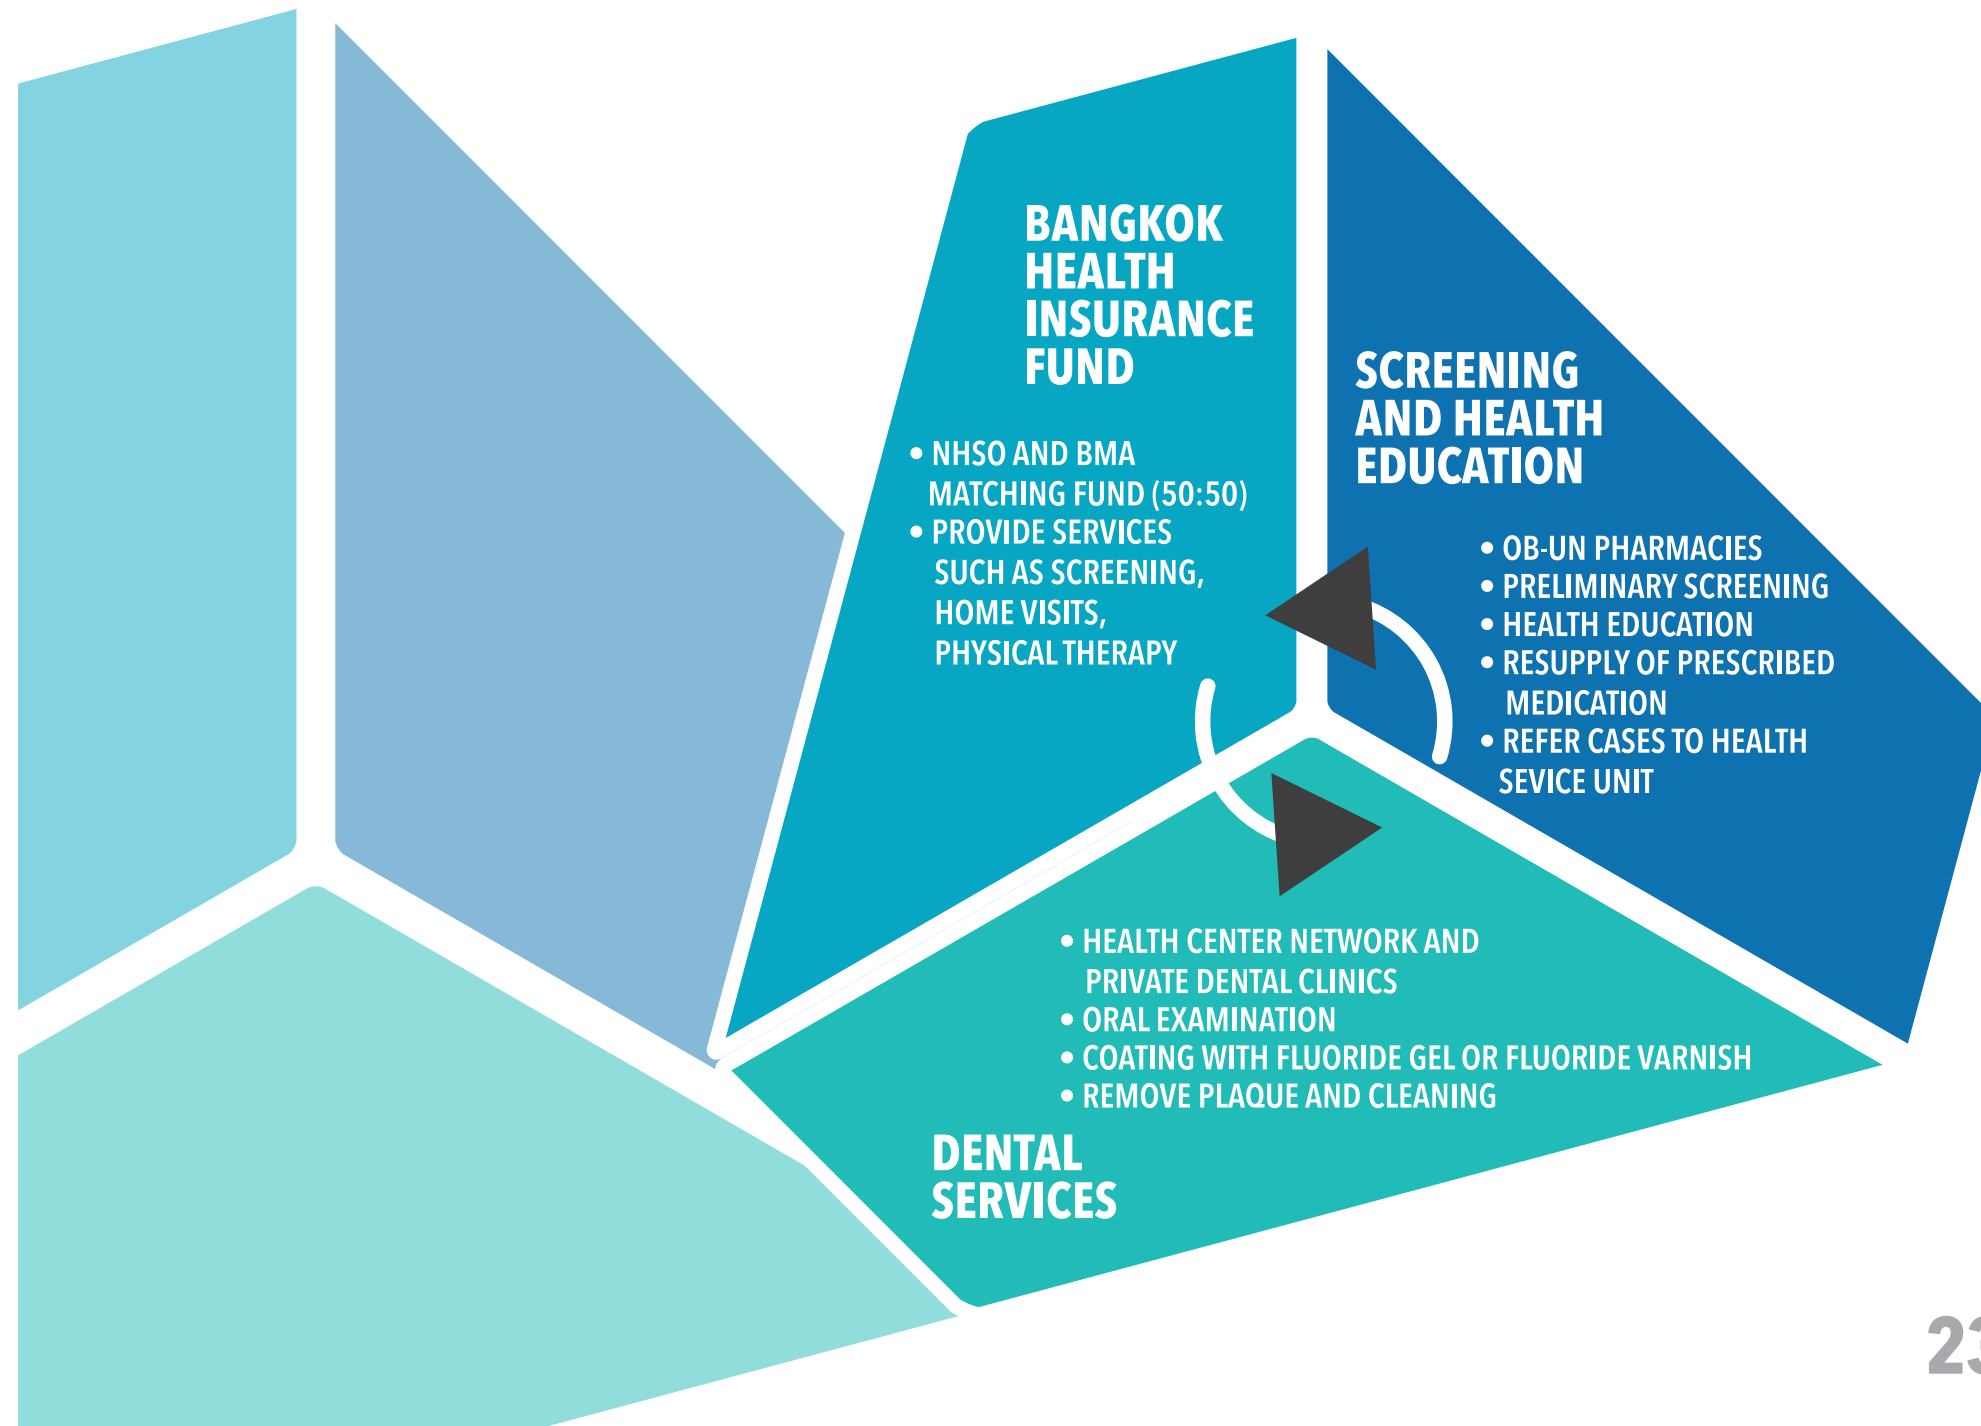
BANGKOK HEALTH INSURANCE FUND

• NHSO AND BMA MATCHING FUND (50:50)
• PROVIDE SERVICES SUCH AS SCREENING, HOME VISITS, PHYSICAL THERAPY

SCREENING AND HEALTH EDUCATION

• OB-UN PHARMACIES
• PRELIMINARY SCREENING
• HEALTH EDUCATION
• RESUPPLY OF PRESCRIBED MEDICATION
• REFER CASES TO HEALTH SEVICE UNIT

• HEALTH CENTER NETWORK AND PRIVATE DENTAL CLINICS
• ORAL EXAMINATION
• COATING WITH FLUORIDE GEL OR FLUORIDE VARNISH
• REMOVE PLAQUE AND CLEANING

DENTAL SERVICES

23